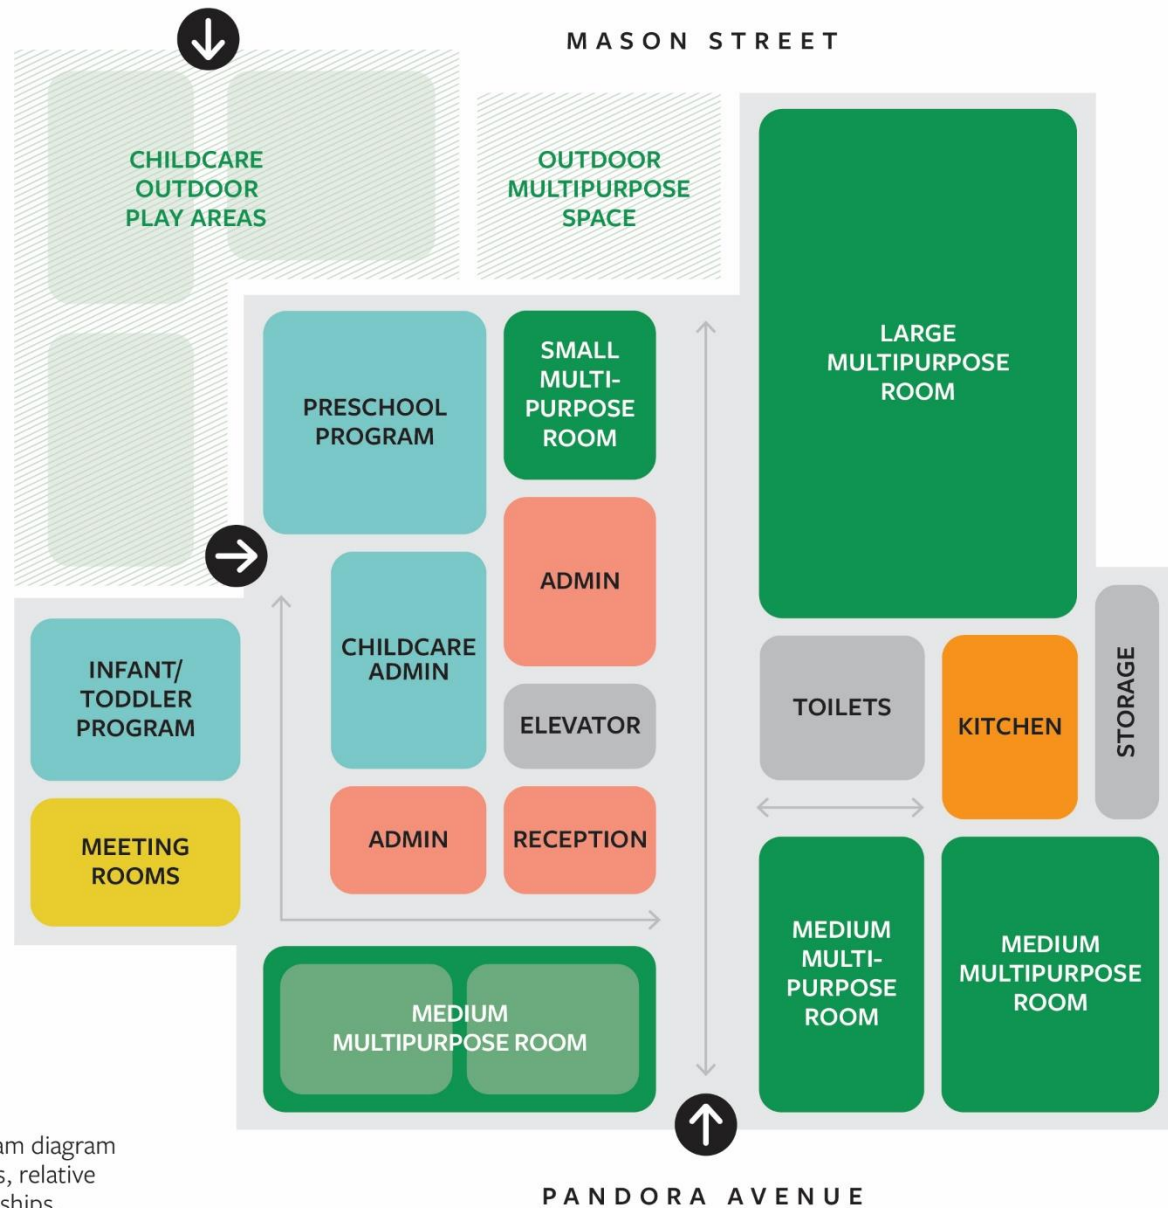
MASON STREET

CHILDCARE OUTDOOR PLAY AREAS

OUTDOOR MULTIPURPOSE SPACE

LARGE MULTIPURPOSE ROOM

PRESCHOOL PROGRAM

SMALL MULTI-PURPOSE ROOM

ADMIN

CHILDCARE ADMIN

ELEVATOR

INFANT/ TODDLER PROGRAM

TOILETS

KITCHEN

STORAGE

MEETING ROOMS

ADMIN

RECEPTION

MEDIUM MULTI-PURPOSE ROOM

MEDIUM MULTIPURPOSE ROOM

MEDIUM MULTIPURPOSE ROOM

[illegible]am diagram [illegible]s, relative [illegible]ships

PANDORA AVENUE